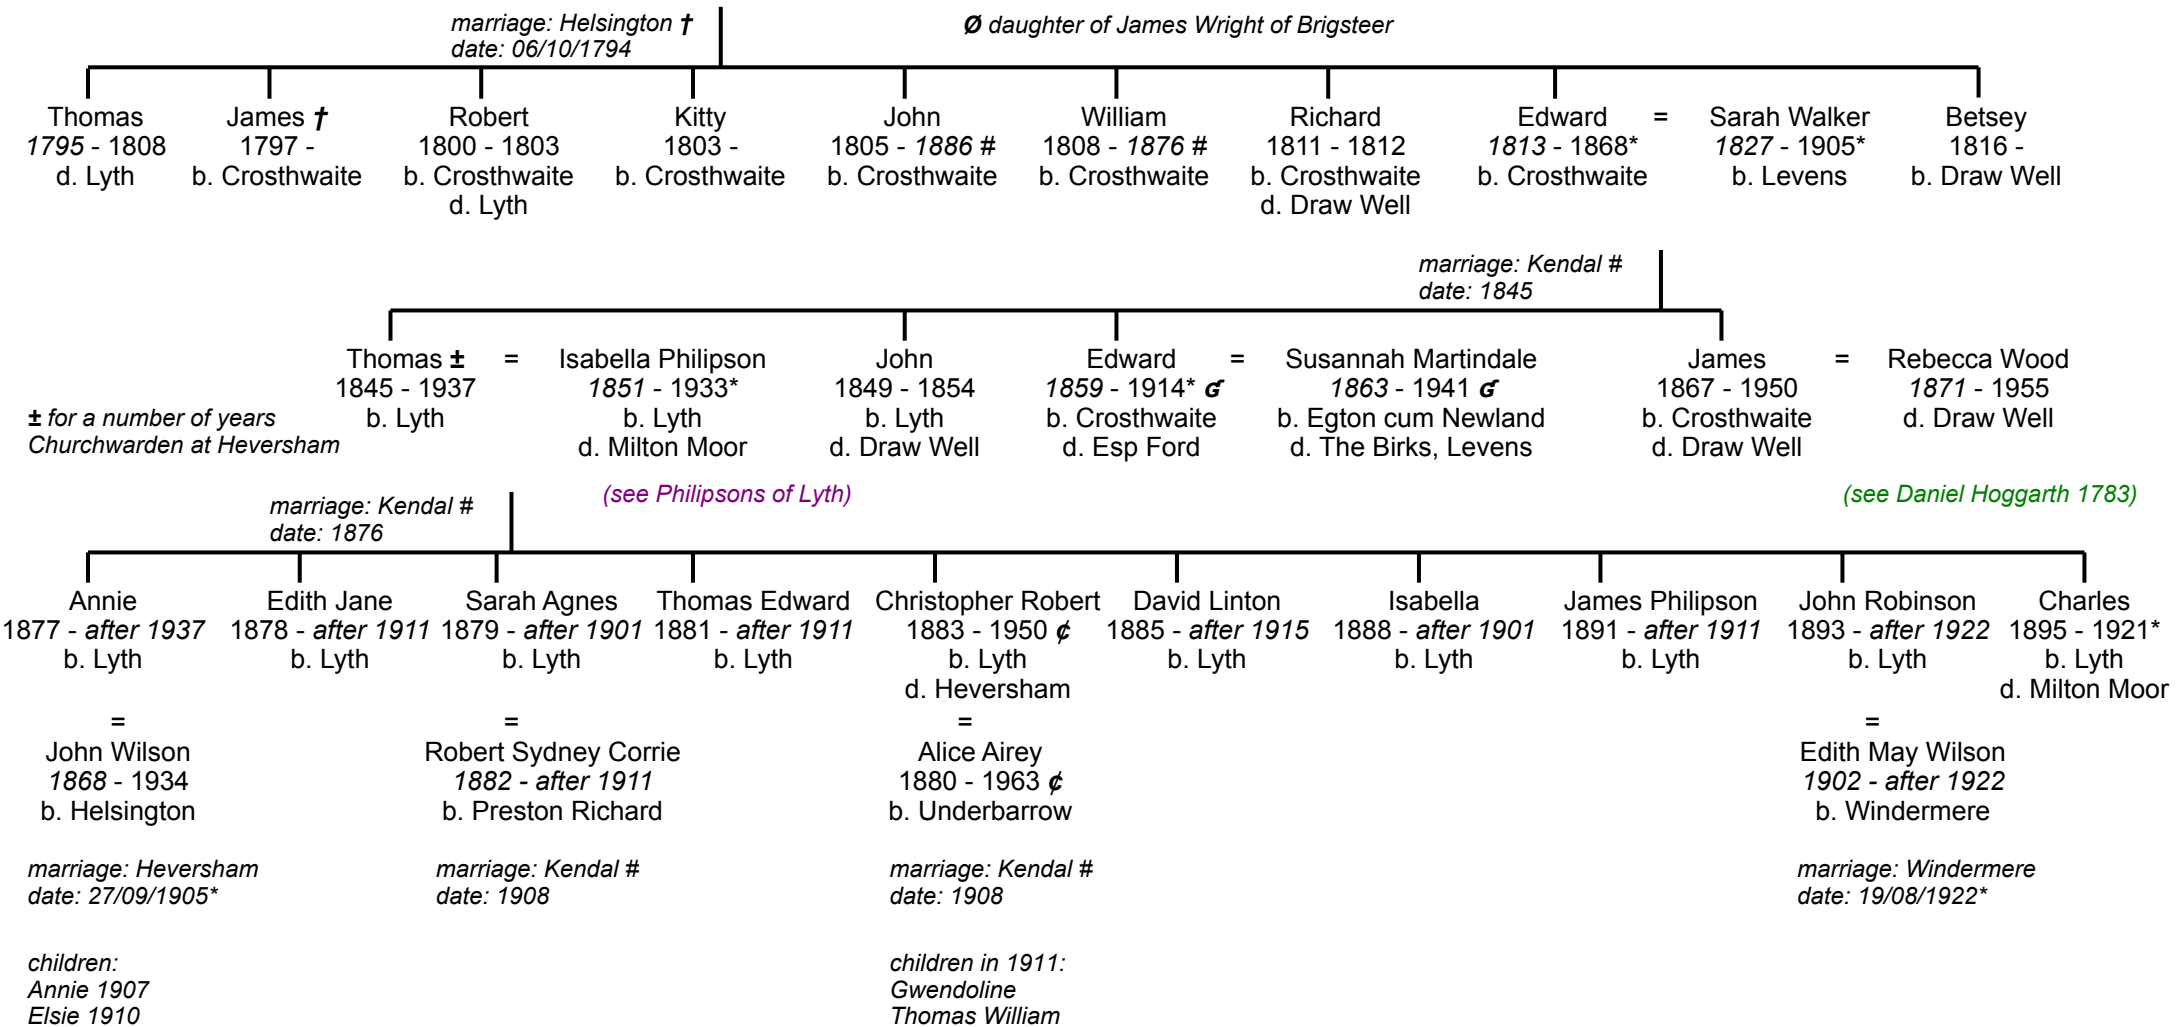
marriage: Helsington †
date: 06/10/1794

Ø daughter of James Wright of Brigsteer

Thomas
1795 - 1808
d. Lyth

James †
1797 -
b. Crosthwaite

Robert
1800 - 1803
b. Crosthwaite
d. Lyth

Kitty
1803 -
b. Crosthwaite

John
1805 - 1886 #
b. Crosthwaite

William
1808 - 1876 #
b. Crosthwaite

Richard
1811 - 1812
b. Crosthwaite
d. Draw Well

Edward
1813 - 1868*
b. Crosthwaite

=

Sarah Walker
1827 - 1905*
b. Levens

Betsey
1816 -
b. Draw Well

marriage: Kendal #
date: 1845

Thomas ±
1845 - 1937
b. Lyth

=

Isabella Philipson
1851 - 1933*
b. Lyth
d. Milton Moor

± for a number of years
Churchwarden at Heversham

John
1849 - 1854
b. Lyth
d. Draw Well

Edward
1859 - 1914* ɠ
b. Crosthwaite
d. Esp Ford

=

Susannah Martindale
1863 - 1941 ɠ
b. Egton cum Newland
d. The Birks, Levens

James
1867 - 1950
b. Crosthwaite
d. Draw Well

=

Rebecca Wood
1871 - 1955
d. Draw Well

(see Philipsons of Lyth)

(see Daniel Hoggarth 1783)

marriage: Kendal #
date: 1876

Annie
1877 - after 1937
b. Lyth

=

John Wilson
1868 - 1934
b. Helsington

marriage: Heversham
date: 27/09/1905*

children:
Annie 1907
Elsie 1910

Edith Jane
1878 - after 1911
b. Lyth

Sarah Agnes
1879 - after 1901
b. Lyth

=

Robert Sydney Corrie
1882 - after 1911
b. Preston Richard

marriage: Kendal #
date: 1908

Thomas Edward
1881 - after 1911
b. Lyth

Christopher Robert
1883 - 1950 ¢
b. Lyth
d. Heversham

=

Alice Airey
1880 - 1963 ¢
b. Underbarrow

marriage: Kendal #
date: 1908

children in 1911:
Gwendoline
Thomas William

David Linton
1885 - after 1915
b. Lyth

Isabella
1888 - after 1901
b. Lyth

James Philipson
1891 - after 1911
b. Lyth

John Robinson
1893 - after 1922
b. Lyth

=

Edith May Wilson
1902 - after 1922
b. Windermere

marriage: Windermere
date: 19/08/1922*

Charles
1895 - 1921*
b. Lyth
d. Milton Moor